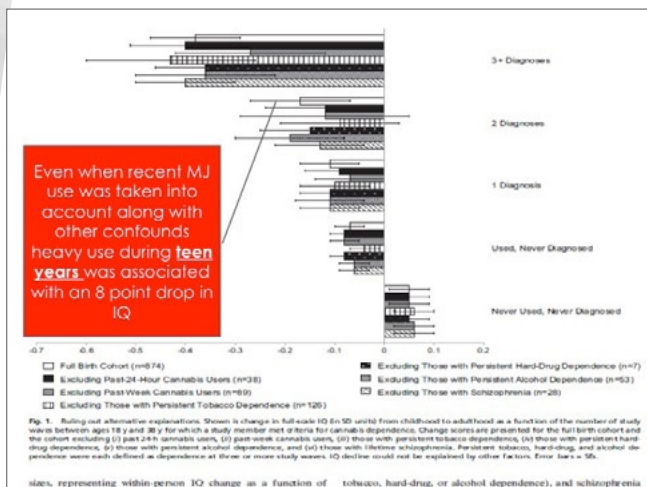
3+ Diagnoses

2 Diagnoses

Even when recent MJ use was taken into account along with other confounds heavy use during **teen years** was associated with an 8 point drop in IQ

1 Diagnosis

Used, Never Diagnosed

Never Used, Never Diagnosed

-0.7 -0.6 -0.5 -0.4 -0.3 -0.2 -0.1 0.0 0.1 0.2

Full Birth Cohort (n=874)
Excluding Past-24-Hour Cannabis Users (n=38)
Excluding Past-Week Cannabis Users (n=69)
Excluding Those with Persistent Tobacco Dependence (n=126)
Excluding Those with Persistent Hard-Drug Dependence (n=7)
Excluding Those with Persistent Alcohol Dependence (n=53)
Excluding Those with Schizophrenia (n=28)

**Fig. 1.** Ruling out alternative explanations. Shown is change in full-scale IQ (in SD units) from childhood to adulthood as a function of the number of study waves between ages 18 y and 38 y for which a study member met criteria for cannabis dependence. Change scores are presented for the full birth cohort and the cohort excluding (i) past 24-h cannabis users, (ii) past-week cannabis users, (iii) those with persistent tobacco dependence, (iv) those with persistent hard-drug dependence, (v) those with persistent alcohol dependence, and (vi) those with lifetime schizophrenia. Persistent tobacco, hard-drug, and alcohol dependence were each defined as dependence at three or more study waves. IQ decline could not be explained by other factors. Error bars = SEs.

sizes, representing within-person IQ change as a function of tobacco, hard-drug, or alcohol dependence), and schizophrenia